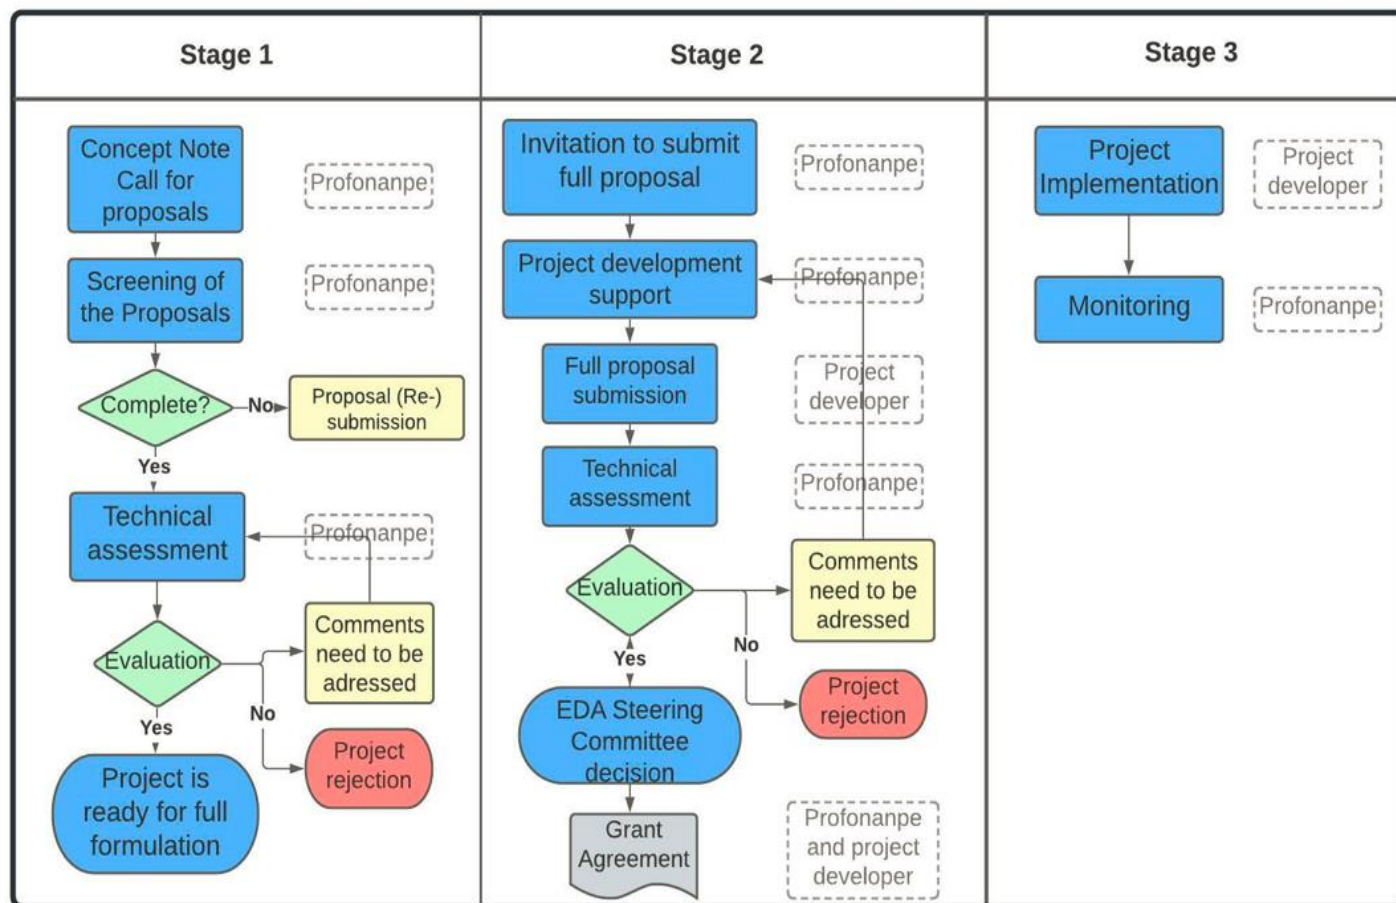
Stage 1

Concept Note Call for proposals

Profonanpe

Screening of the Proposals

Profonanpe

Complete?

No

Proposal (Re-) submission

Yes

Technical assessment

Profonanpe

Evaluation

Comments need to be adressed

Yes

No

Project is ready for full formulation

Project rejection

Stage 2

Invitation to submit full proposal

Profonanpe

Project development support

Profonanpe

Full proposal submission

Project developer

Technical assessment

Profonanpe

Evaluation

Comments need to be adressed

No

Yes

Project rejection

EDA Steering Committee decision

Grant Agreement

Profonanpe and project developer

Stage 3

Project Implementation

Project developer

Monitoring

Profonanpe